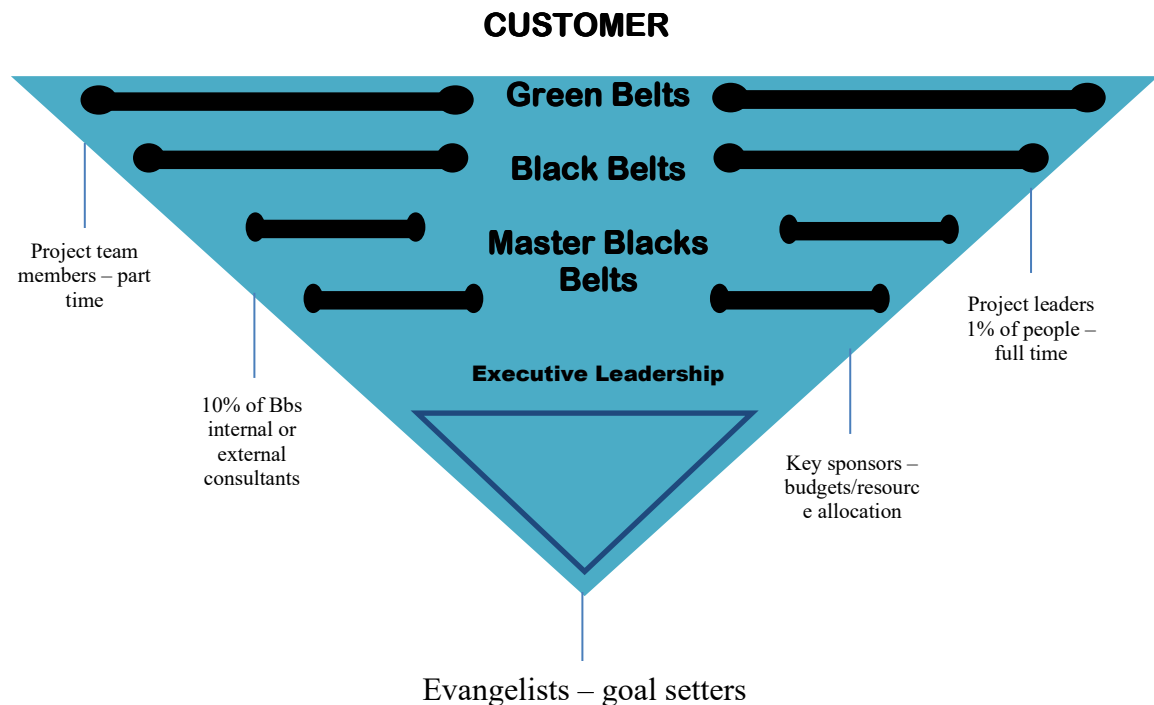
CUSTOMER

Green Belts

Black Belts

Master Blacks Belts

Executive Leadership

Project team members – part time

Project leaders 1% of people – full time

10% of Bbs internal or external consultants

Key sponsors – budgets/resource allocation

Evangelists – goal setters